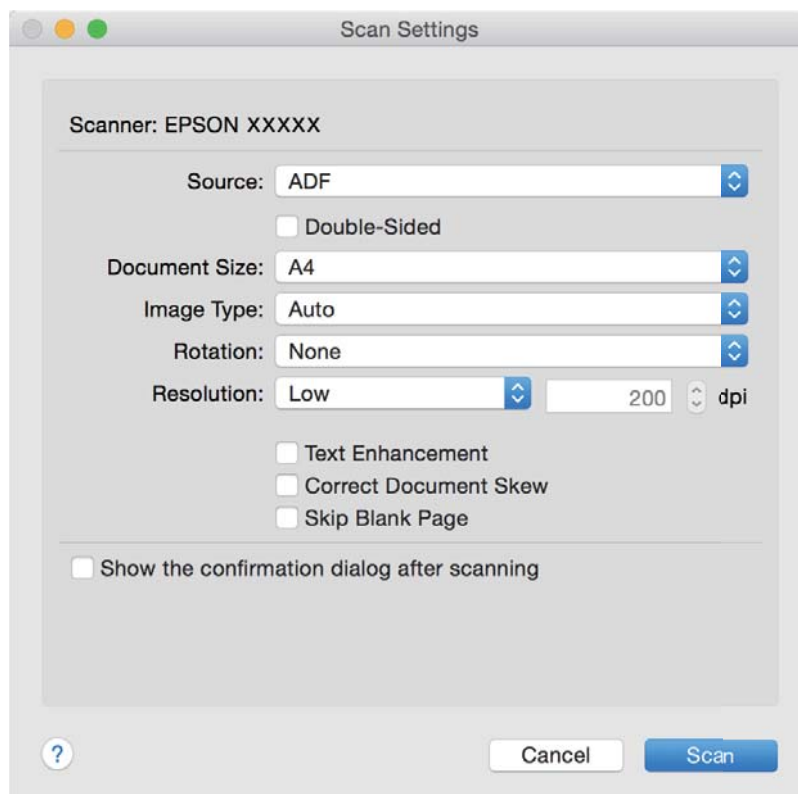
Scan Settings

Scanner: EPSON XXXXX

Source: ADF

Double-Sided

Document Size: A4

Image Type: Auto

Rotation: None

Resolution: Low 200 dpi

Text Enhancement

Correct Document Skew

Skip Blank Page

Show the confirmation dialog after scanning

?

Cancel

Scan